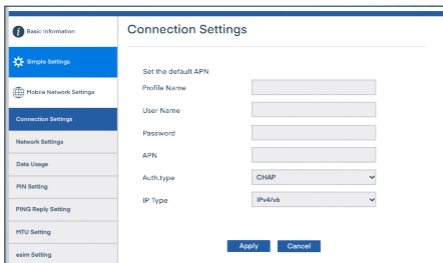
Basic Information

Simple Settings

Mobile Network Settings

Connection Settings

Network Settings

Data Usage

PIN Setting

PING Reply Setting

MTU Setting

esim Setting

Connection Settings

Set the default APN

Profile Name

User Name

Password

APN

Auth.type CHAP

IP Type IPv4/v6

Apply Cancel